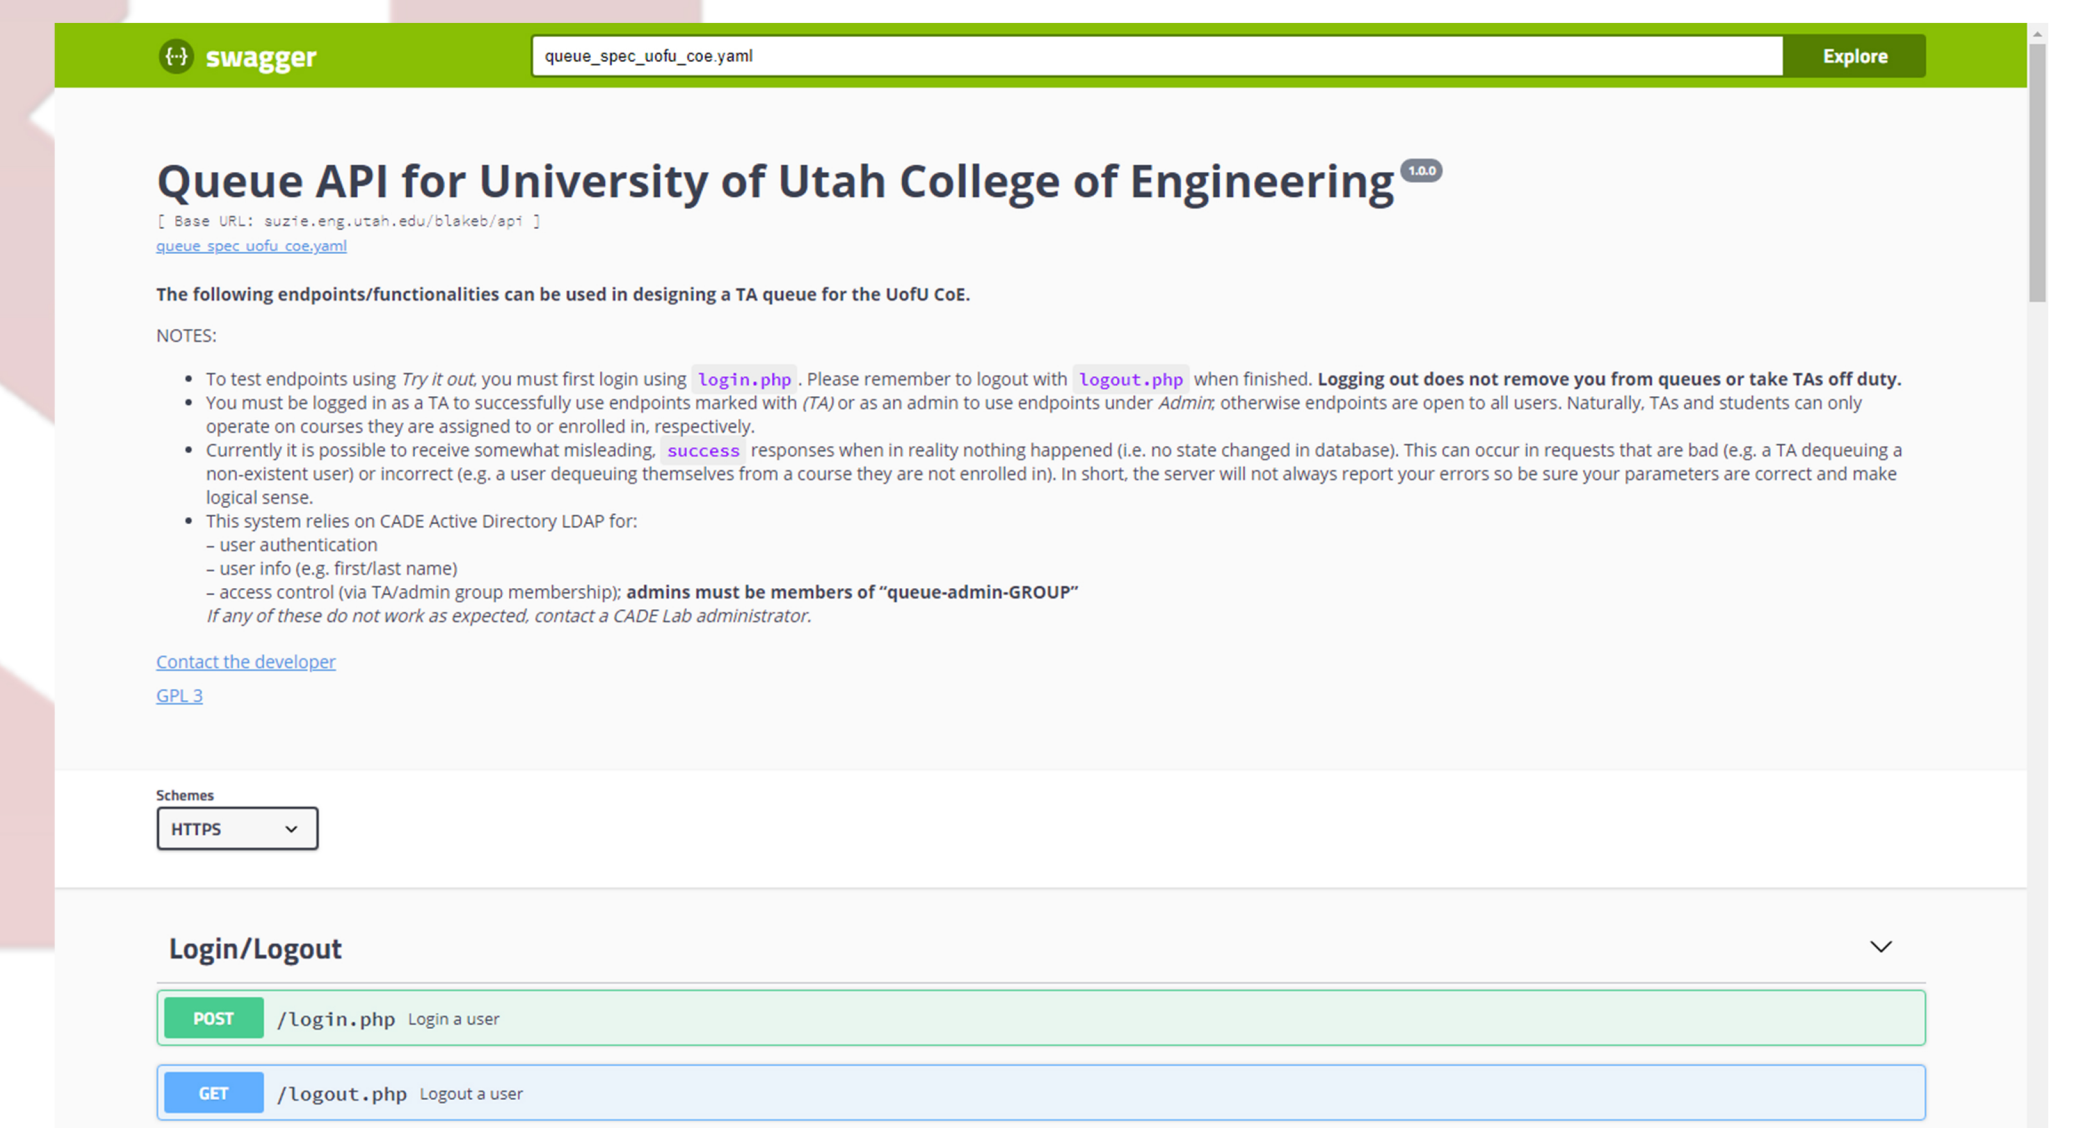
swagger

queue_spec_uofu_coe.yaml

Explore

Queue API for University of Utah College of Engineering 1.0.0

[ Base URL: suzie.eng.utah.edu/blakeb/api ]

queue_spec_uofu_coe.yaml

**The following endpoints/functionalities can be used in designing a TA queue for the UofU CoE.**

NOTES:

- To test endpoints using *Try it out*, you must first login using `login.php`. Please remember to logout with `logout.php` when finished. **Logging out does not remove you from queues or take TAs off duty.**
- You must be logged in as a TA to successfully use endpoints marked with *(TA)* or as an admin to use endpoints under *Admin*; otherwise endpoints are open to all users. Naturally, TAs and students can only operate on courses they are assigned to or enrolled in, respectively.
- Currently it is possible to receive somewhat misleading, `success` responses when in reality nothing happened (i.e. no state changed in database). This can occur in requests that are bad (e.g. a TA dequeuing a non-existent user) or incorrect (e.g. a user dequeuing themselves from a course they are not enrolled in). In short, the server will not always report your errors so be sure your parameters are correct and make logical sense.
- This system relies on CADE Active Directory LDAP for:
– user authentication
– user info (e.g. first/last name)
– access control (via TA/admin group membership); **admins must be members of "queue-admin-GROUP"**
*If any of these do not work as expected, contact a CADE Lab administrator.*

Contact the developer

GPL 3

Schemes

HTTPS

Login/Logout

POST /login.php Login a user

GET /logout.php Logout a user